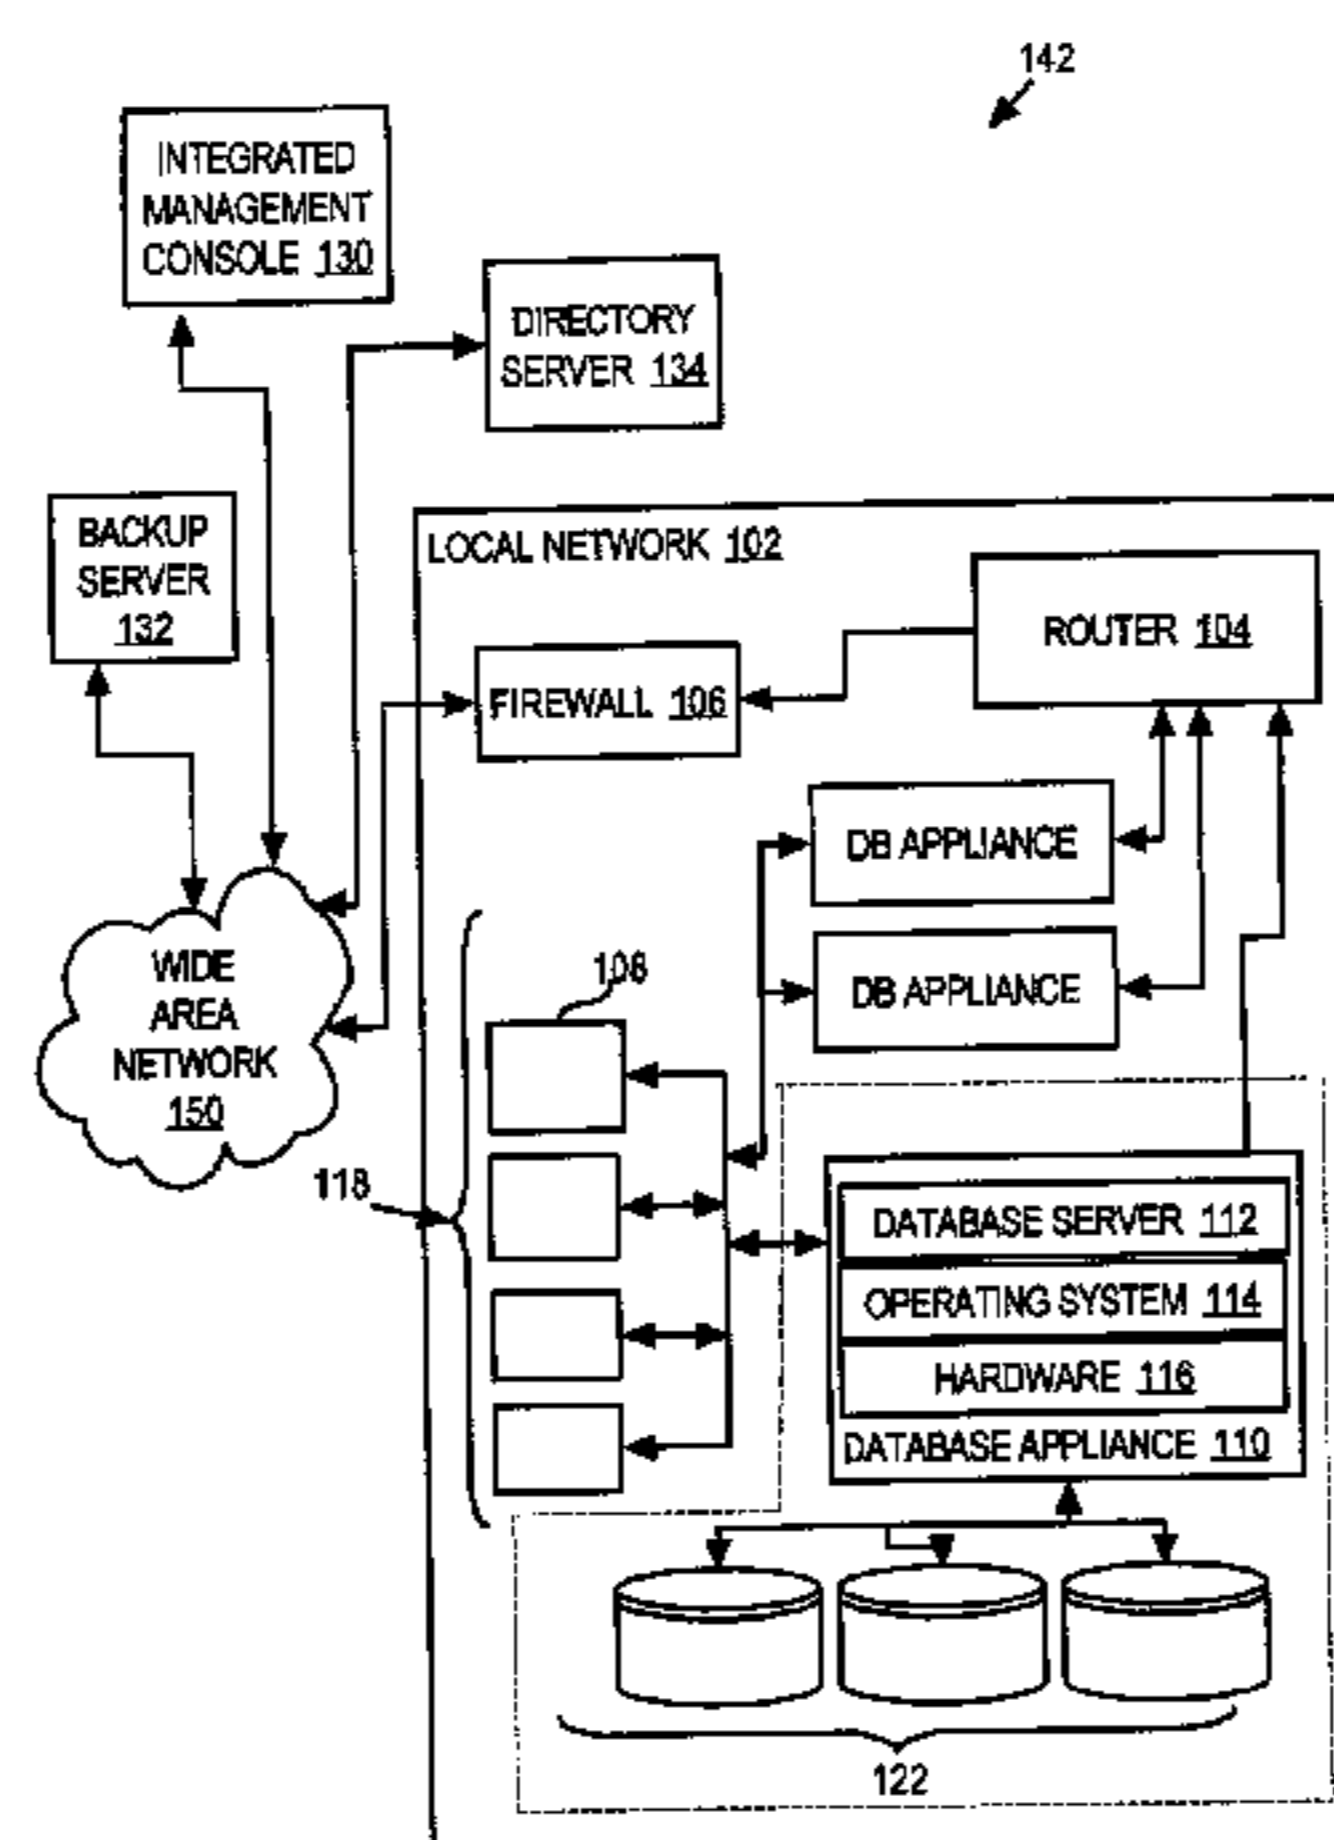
142

INTEGRATED MANAGEMENT CONSOLE 130

DIRECTORY SERVER 134

BACKUP SERVER 132

LOCAL NETWORK 102

ROUTER 104

FIREWALL 106

DB APPLIANCE

DB APPLIANCE

WIDE AREA NETWORK 150

108

118

DATABASE SERVER 112

OPERATING SYSTEM 114

HARDWARE 116

DATABASE APPLIANCE 110

122